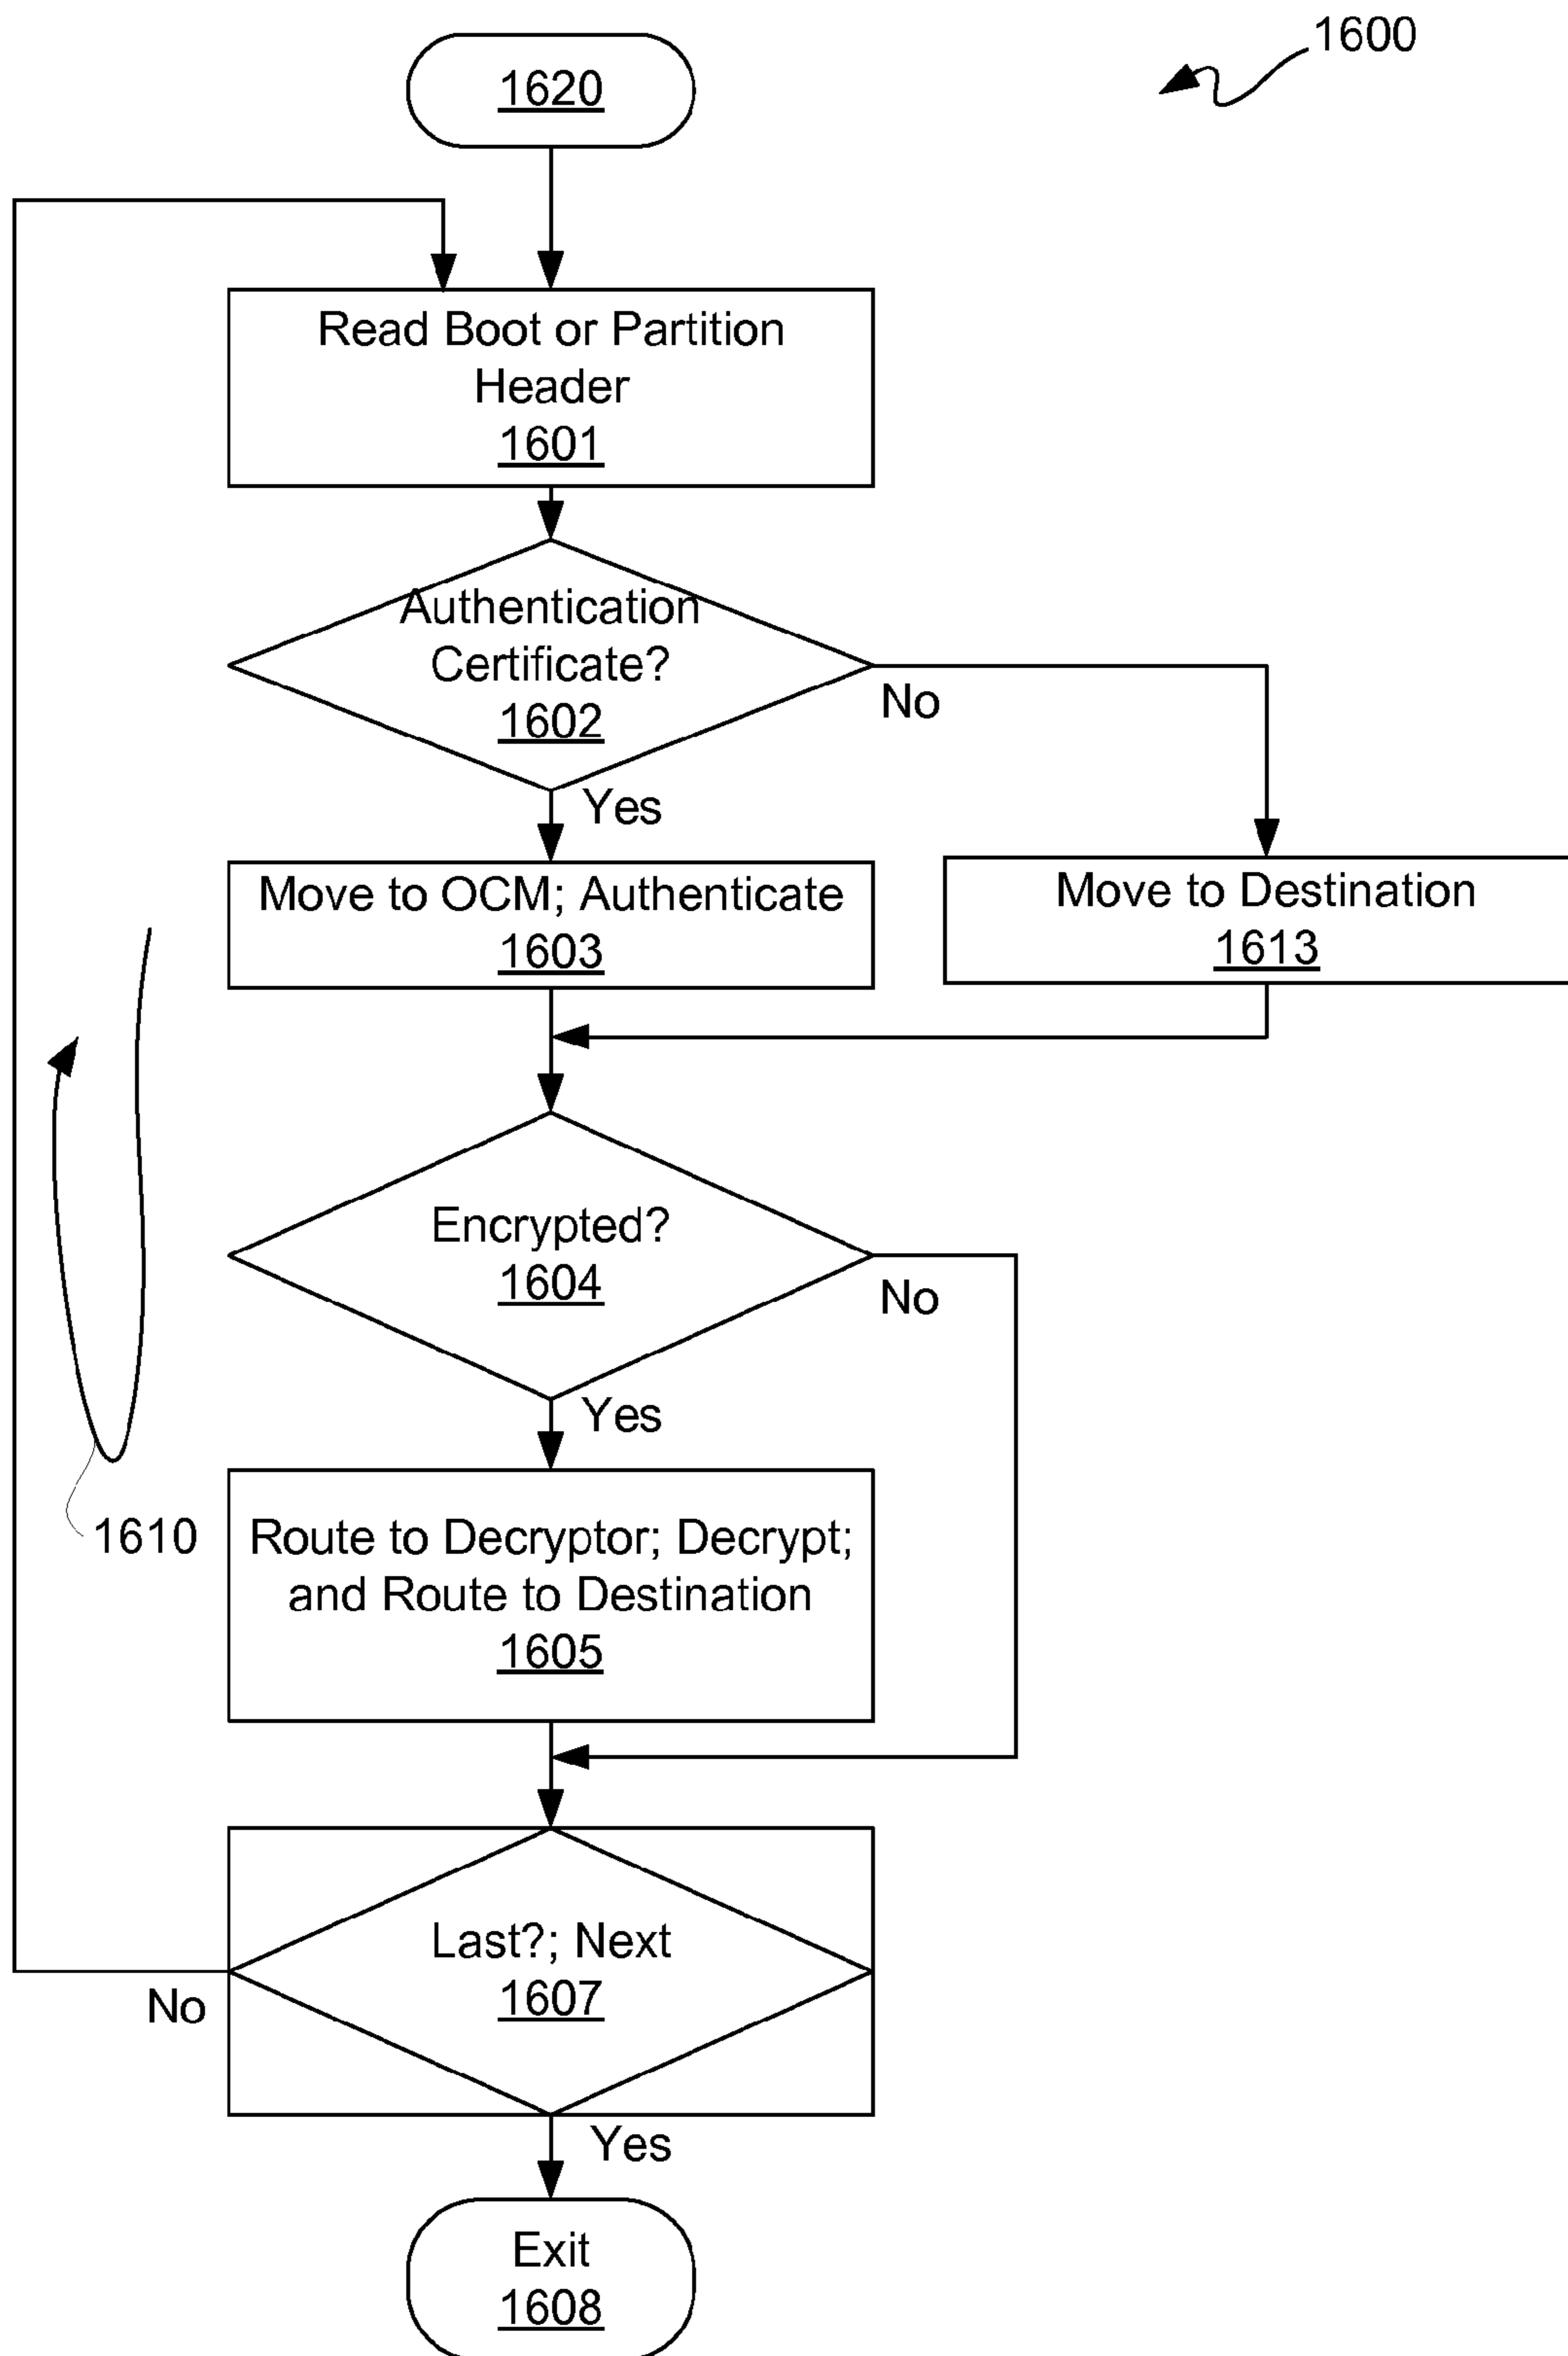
1600

1620

Read Boot or Partition Header
1601

Authentication Certificate?
1602

No

Yes

Move to OCM; Authenticate
1603

Move to Destination
1613

Encrypted?
1604

No

Yes

1610

Route to Decryptor; Decrypt; and Route to Destination
1605

Last?; Next
1607

No

Yes

Exit
1608